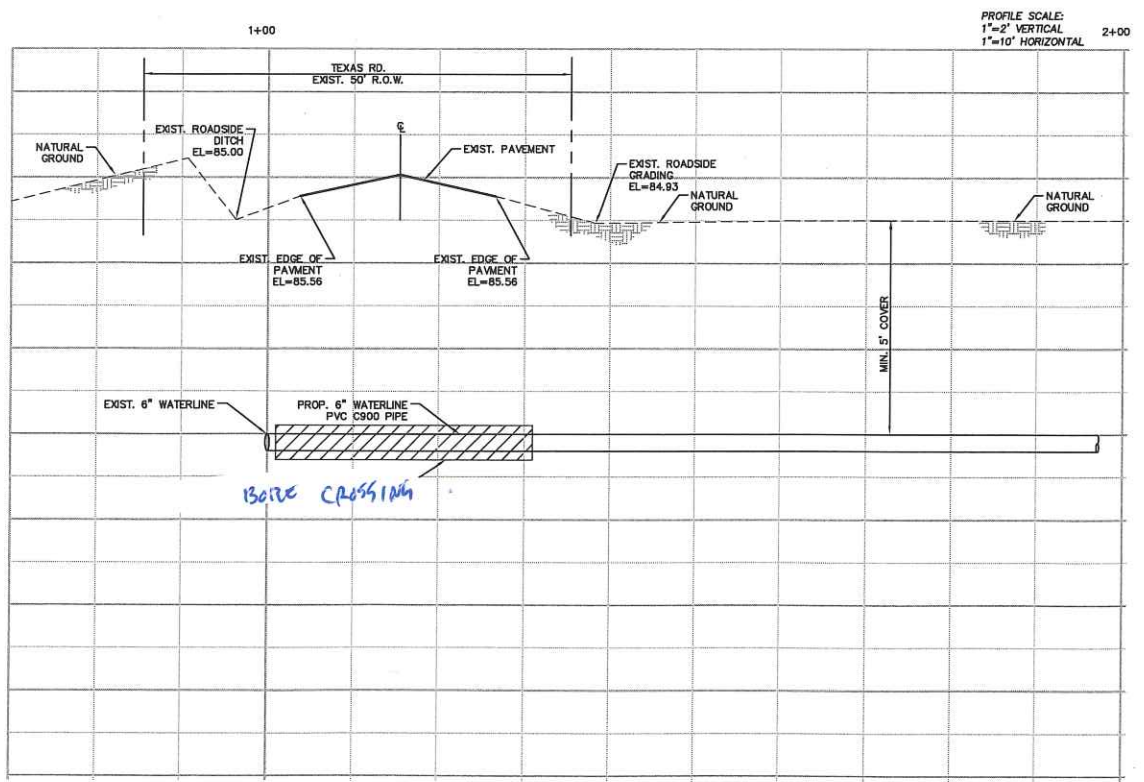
1+00

PROFILE SCALE:
1"=2' VERTICAL
1"=10' HORIZONTAL

2+00

TEXAS RD.
EXIST. 50' R.O.W.

NATURAL GROUND

EXIST. ROADSIDE DITCH EL=85.00

℄

EXIST. PAVEMENT

EXIST. ROADSIDE GRADING EL=84.93

NATURAL GROUND

NATURAL GROUND

EXIST. EDGE OF PAVMENT EL=85.56

EXIST. EDGE OF PAVMENT EL=85.56

MIN. 5' COVER

EXIST. 6" WATERLINE

PROP. 6" WATERLINE PVC C900 PIPE

BORE CROSSING